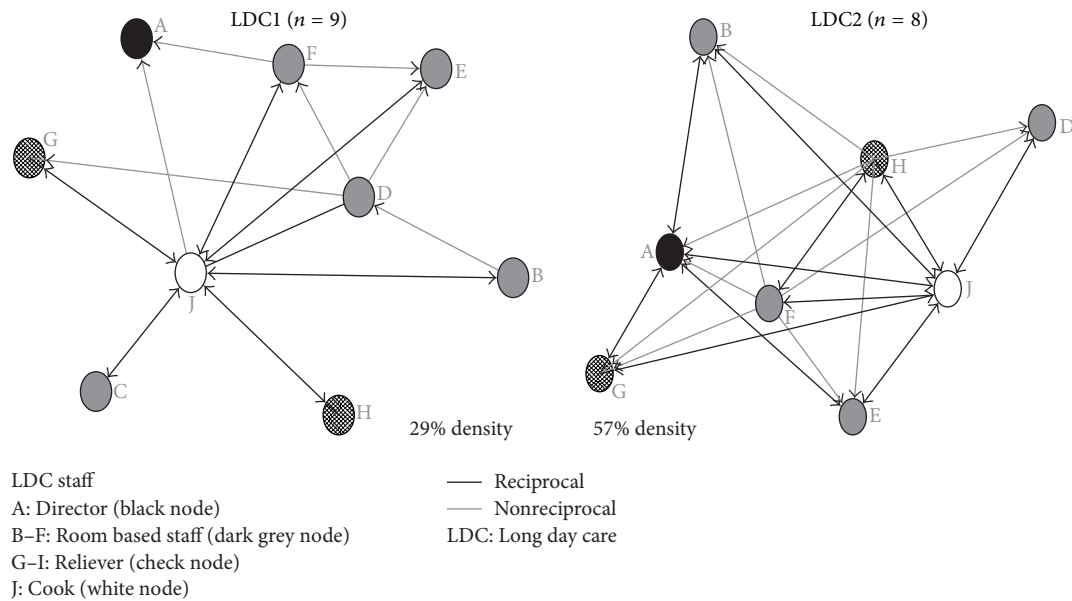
LDC1 ($n$ = 9)

A
F
E
G
D
J
B
C
H

29% density

LDC2 ($n$ = 8)

B
D
H
A
J
F
G
E

57% density

LDC staff
A: Director (black node)
B–F: Room based staff (dark grey node)
G–I: Reliever (check node)
J: Cook (white node)

Reciprocal
Nonreciprocal
LDC: Long day care